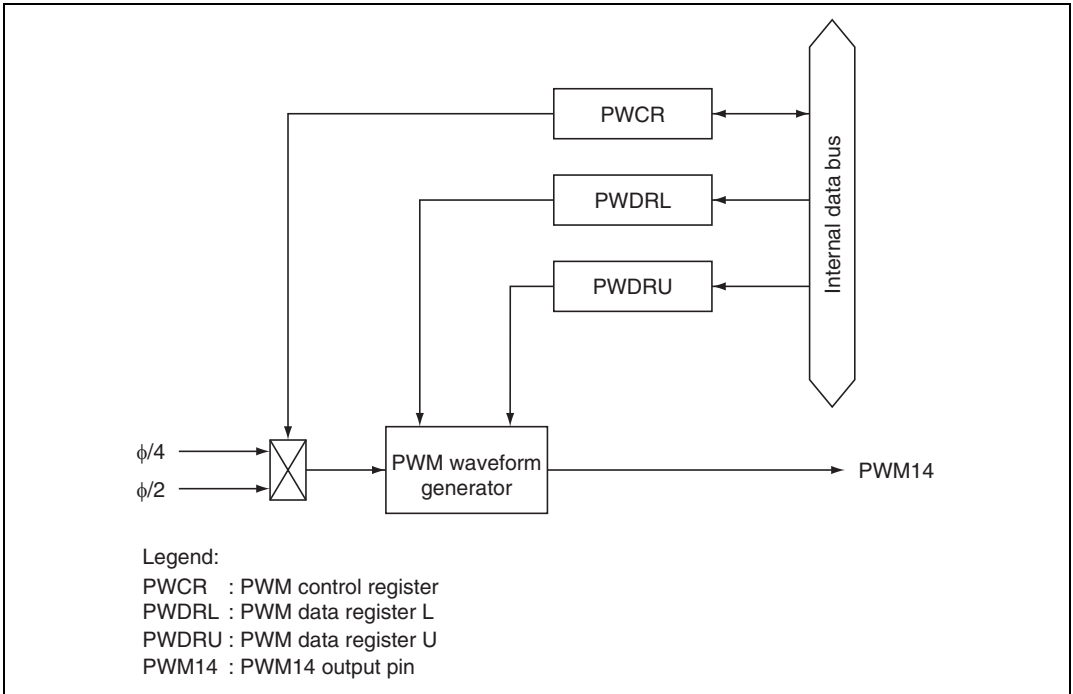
PWCR

Internal data bus

PWDRL

PWDRU

$\phi/4$

$\phi/2$

PWM waveform generator

PWM14

Legend:
PWCR : PWM control register
PWDRL : PWM data register L
PWDRU : PWM data register U
PWM14 : PWM14 output pin